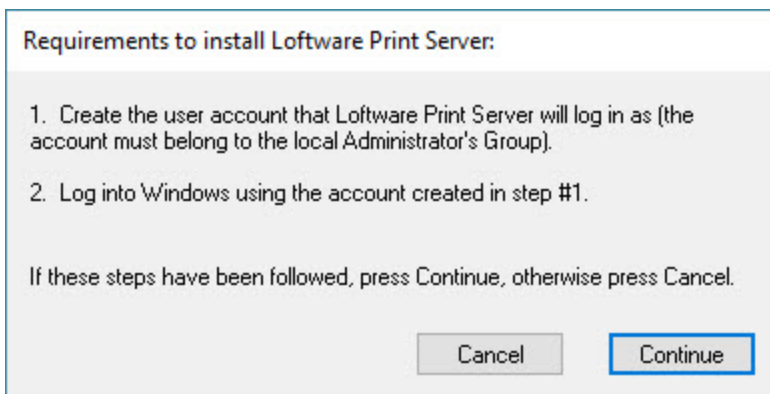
Requirements to install Loftware Print Server:

1. Create the user account that Loftware Print Server will log in as (the account must belong to the local Administrator's Group).

2. Log into Windows using the account created in step #1.

If these steps have been followed, press Continue, otherwise press Cancel.

Cancel

Continue